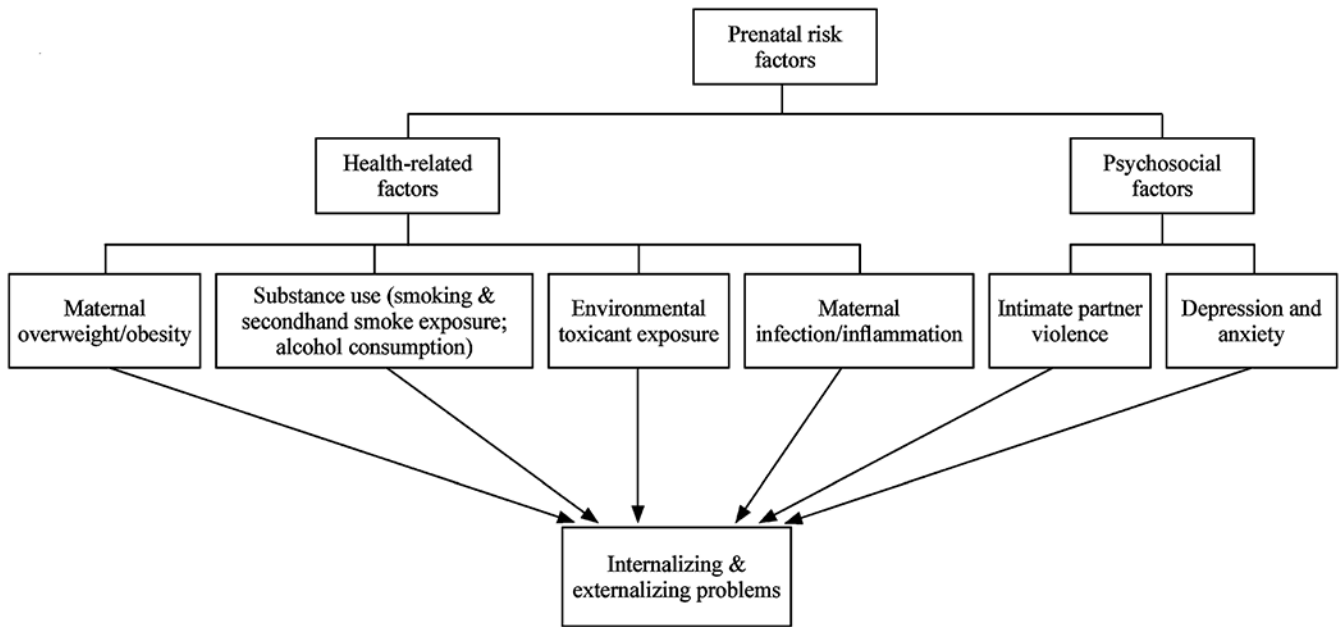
Prenatal risk factors

Health-related factors

Psychosocial factors

Maternal overweight/obesity

Substance use (smoking & secondhand smoke exposure; alcohol consumption)

Environmental toxicant exposure

Maternal infection/inflammation

Intimate partner violence

Depression and anxiety

Internalizing & externalizing problems